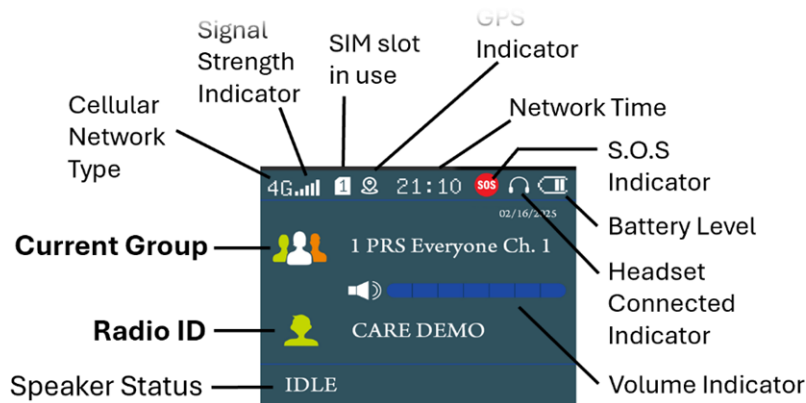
Signal Strength Indicator

SIM slot in use

GPS Indicator

Cellular Network Type

Network Time

S.O.S Indicator

4G

1

21:10

SOS

02/16/2025

Battery Level

Current Group

1 PRS Everyone Ch. 1

Headset Connected Indicator

Radio ID

CARE DEMO

Speaker Status

IDLE

Volume Indicator